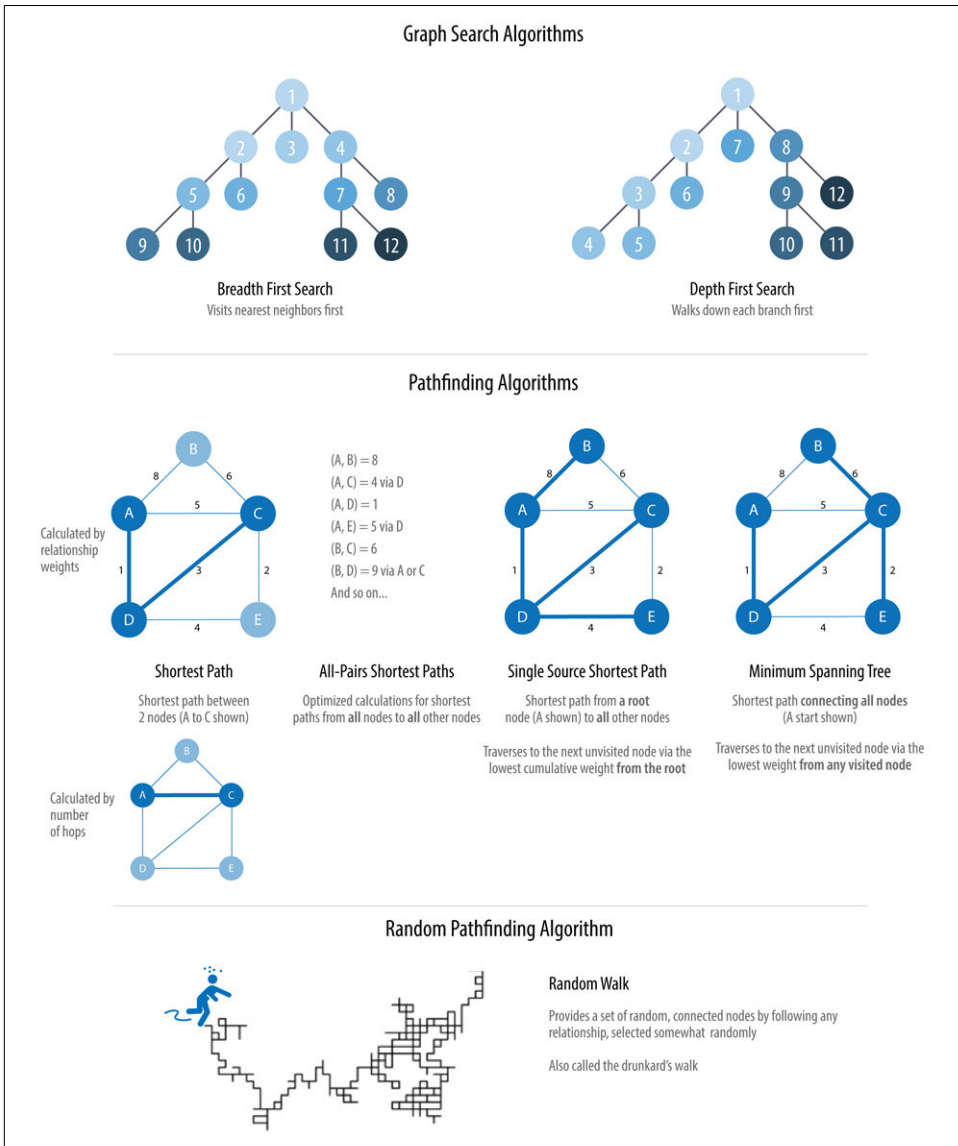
Graph Search Algorithms

1
2 3 4
5 6 7 8
9 10 11 12

Breadth First Search
Visits nearest neighbors first

1
2 7 8
3 6 9 12
4 5 10 11

Depth First Search
Walks down each branch first

Pathfinding Algorithms

Calculated by relationship weights

B
8 6
A 5 C
1 3 2
D 4 E

(A, B) = 8
(A, C) = 4 via D
(A, D) = 1
(A, E) = 5 via D
(B, C) = 6
(B, D) = 9 via A or C
And so on...

B
8 6
A 5 C
1 3 2
D 4 E

B
8 6
A 5 C
1 3 2
D 4 E

Shortest Path
Shortest path between 2 nodes (A to C shown)

All-Pairs Shortest Paths
Optimized calculations for shortest paths from all nodes to all other nodes

Single Source Shortest Path
Shortest path from a root node (A shown) to all other nodes

Traverses to the next unvisited node via the lowest cumulative weight from the root

Minimum Spanning Tree
Shortest path connecting all nodes (A start shown)

Traverses to the next unvisited node via the lowest weight from any visited node

Calculated by number of hops

B
A C
D E

Random Pathfinding Algorithm

Random Walk
Provides a set of random, connected nodes by following any relationship, selected somewhat randomly

Also called the drunkard's walk